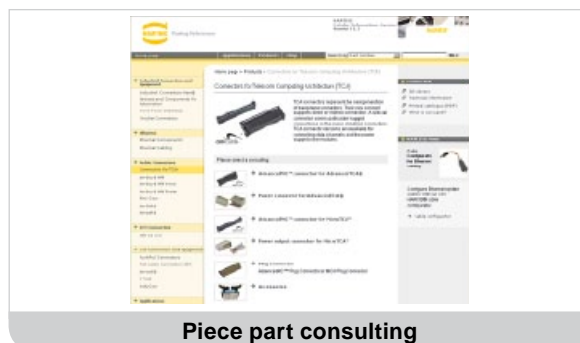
Connectors for Telecom Computing Architecture (TCA)

Piece part consulting

AdvancedMC™ connector for AdvancedTCA
Power connector for AdvancedTCA
AdvancedMC™ connector for MicroTCA™
Power output connector for MicroTCA™
AdvancedMC™ Plug Connector (Micro Plug Connector)
Accessories

Piece part consulting